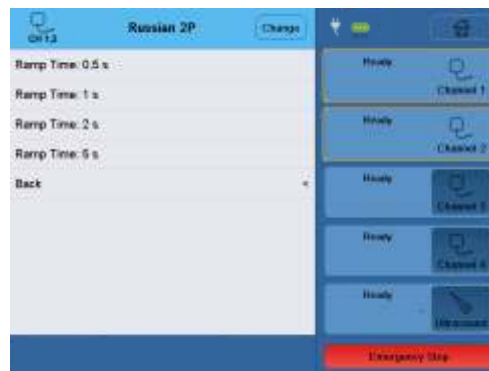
CH 1,2

Russian 2P

Change

Ramp Time: 0.5 s

Ramp Time: 1 s

Ramp Time: 2 s

Ramp Time: 5 s

Back

Ready

Channel 1

Ready

Channel 2

Ready

Channel 3

Ready

Channel 4

Ready

Ultrasound

Emergency Stop